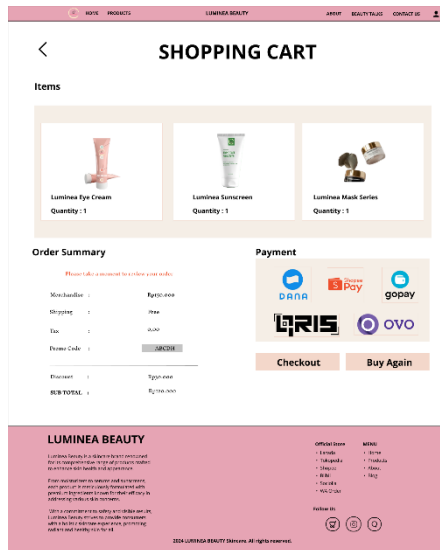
HOME PRODUCTS LUMINEA BEAUTY ABOUT BEAUTY TALKS CONTACT US

<

SHOPPING CART

Items

Luminea Eye Cream
Quantity : 1

Luminea Sunscreen
Quantity : 1

Luminea Mask Series
Quantity : 1

Order Summary

Please take a moment to review your order.

Merchandise : Rp150.000
Shipping : Free
Tax : 0.00
Promo Code : ABCDE

Discount : Rp50.000
SUB TOTAL : Rp100.000

Payment

DANA
Shopee Pay
gopay
QRIS
OVO

Checkout
Buy Again

LUMINEA BEAUTY

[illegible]

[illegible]

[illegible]

Official Store
• Lazada
• Tokopedia
• Shopee
• Blibli
• Sociolla
• WA Order

MENU
• Home
• Products
• About
• Blog

Follow Us

2024 LUMINEA BEAUTY Skincare. All rights reserved.